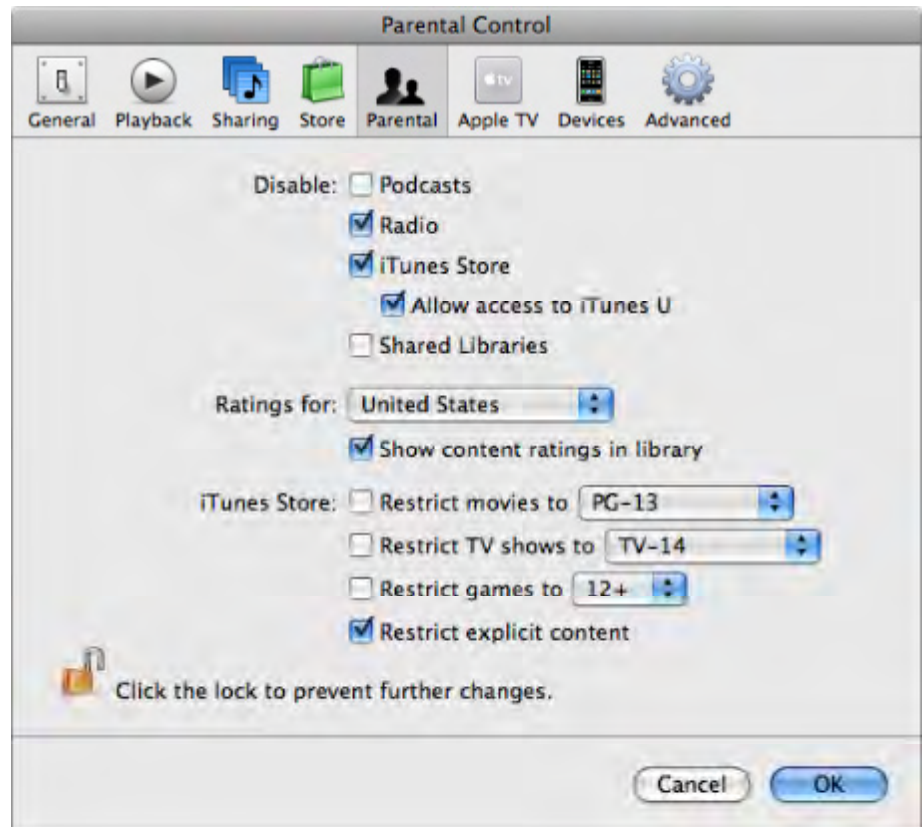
Parental Control

General Playback Sharing Store Parental Apple TV Devices Advanced

Disable: Podcasts
Radio
iTunes Store
Allow access to iTunes U
Shared Libraries

Ratings for: United States
Show content ratings in library

iTunes Store: Restrict movies to PG-13
Restrict TV shows to TV-14
Restrict games to 12+
Restrict explicit content

Click the lock to prevent further changes.

Cancel OK